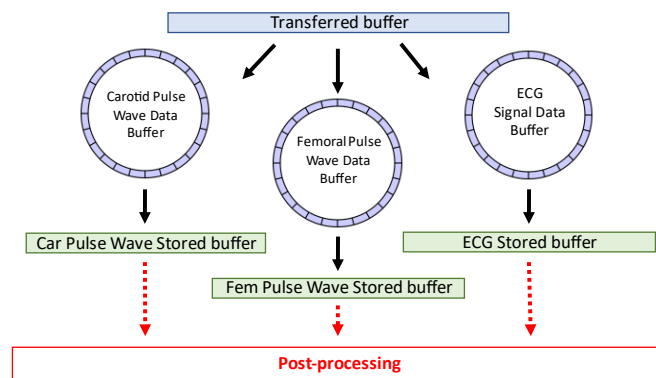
Transferred buffer

Carotid Pulse Wave Data Buffer

Femoral Pulse Wave Data Buffer

ECG Signal Data Buffer

Car Pulse Wave Stored buffer

Fem Pulse Wave Stored buffer

ECG Stored buffer

Post-processing